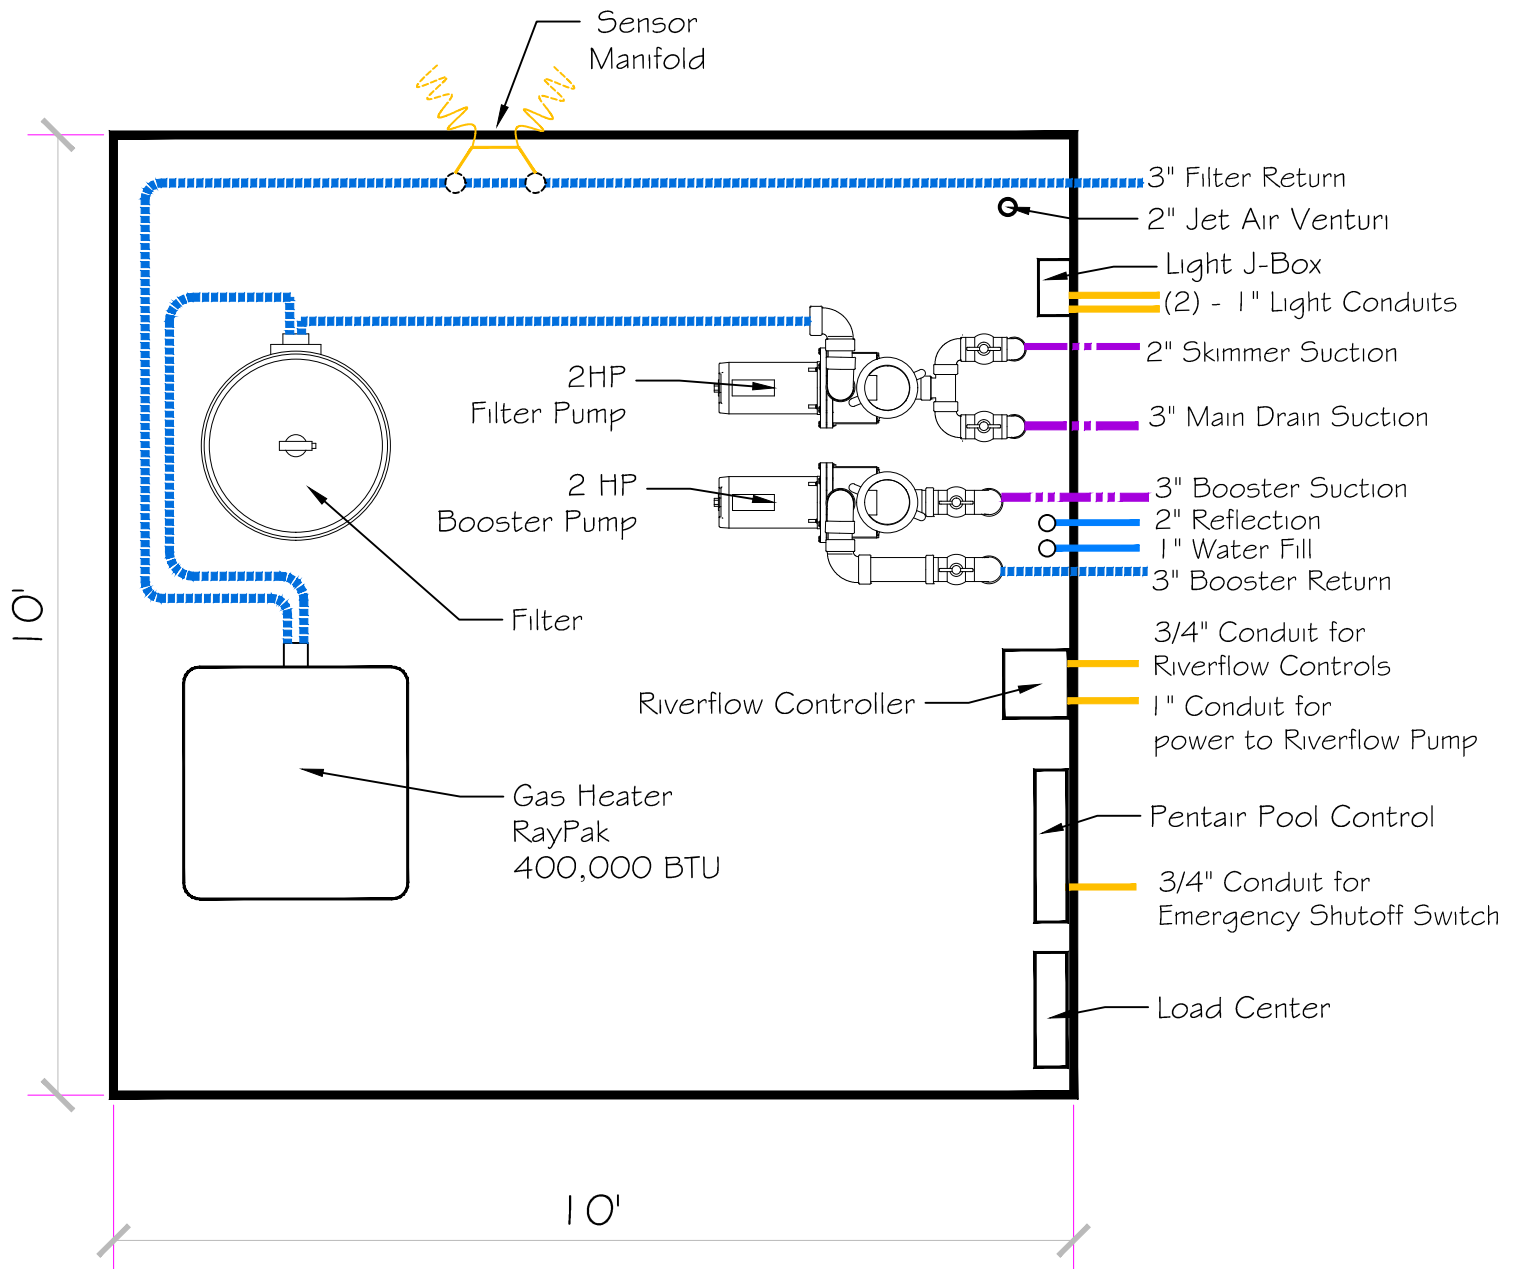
Sensor Manifold

3" Filter Return

2" Jet Air Venturi

Light J-Box

(2) - 1" Light Conduits

2" Skimmer Suction

3" Main Drain Suction

2HP Filter Pump

2 HP Booster Pump

3" Booster Suction

2" Reflection

1" Water Fill

3" Booster Return

Filter

3/4" Conduit for Riverflow Controls

Riverflow Controller

1" Conduit for power to Riverflow Pump

Gas Heater RayPak 400,000 BTU

Pentair Pool Control

3/4" Conduit for Emergency Shutoff Switch

Load Center

10'

10'